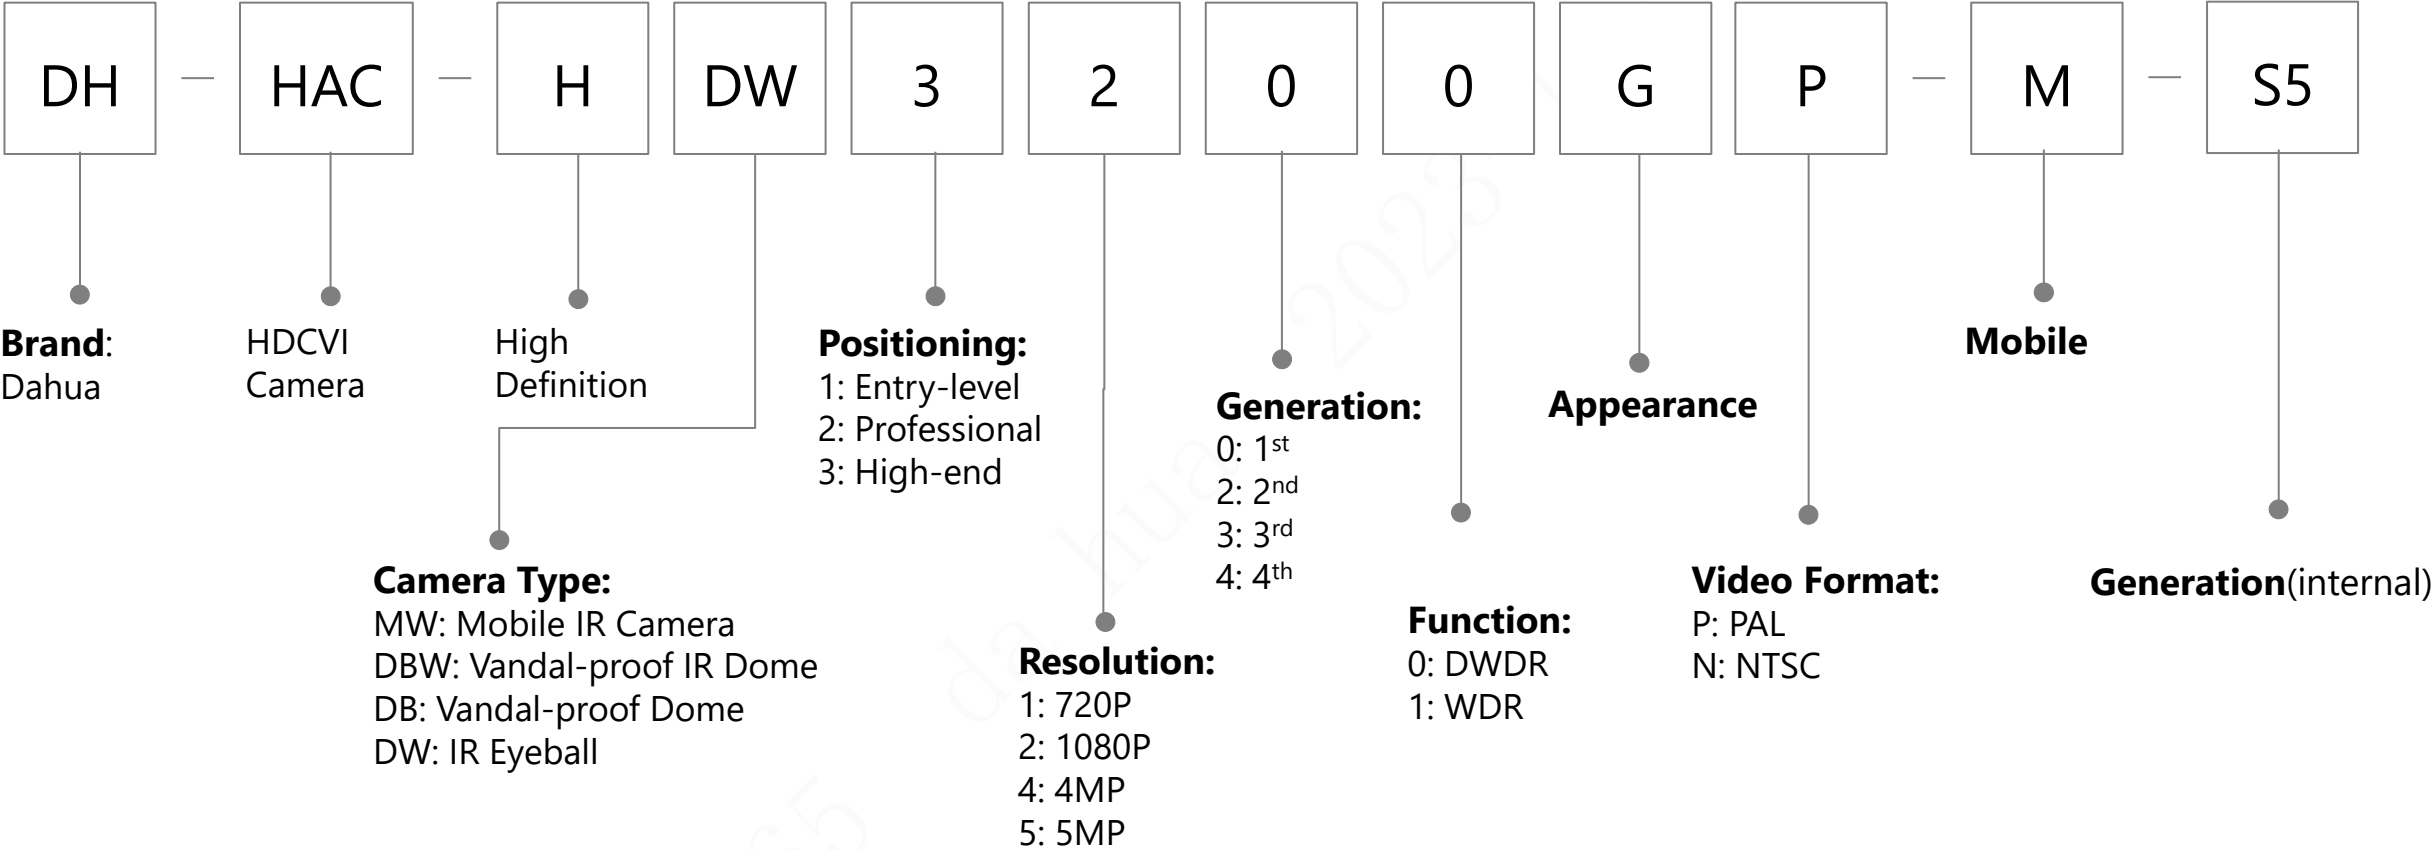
DH – HAC – H DW 3 2 0 0 G P – M – S5

**Brand**: Dahua

HDCVI Camera

High Definition

**Camera Type:**
MW: Mobile IR Camera
DBW: Vandal-proof IR Dome
DB: Vandal-proof Dome
DW: IR Eyeball

**Positioning:**
1: Entry-level
2: Professional
3: High-end

**Resolution:**
1: 720P
2: 1080P
4: 4MP
5: 5MP

**Generation:**
0: 1$^{st}$
2: 2$^{nd}$
3: 3$^{rd}$
4: 4$^{th}$

**Function:**
0: DWDR
1: WDR

**Appearance**

**Video Format:**
P: PAL
N: NTSC

**Mobile**

**Generation**(internal)